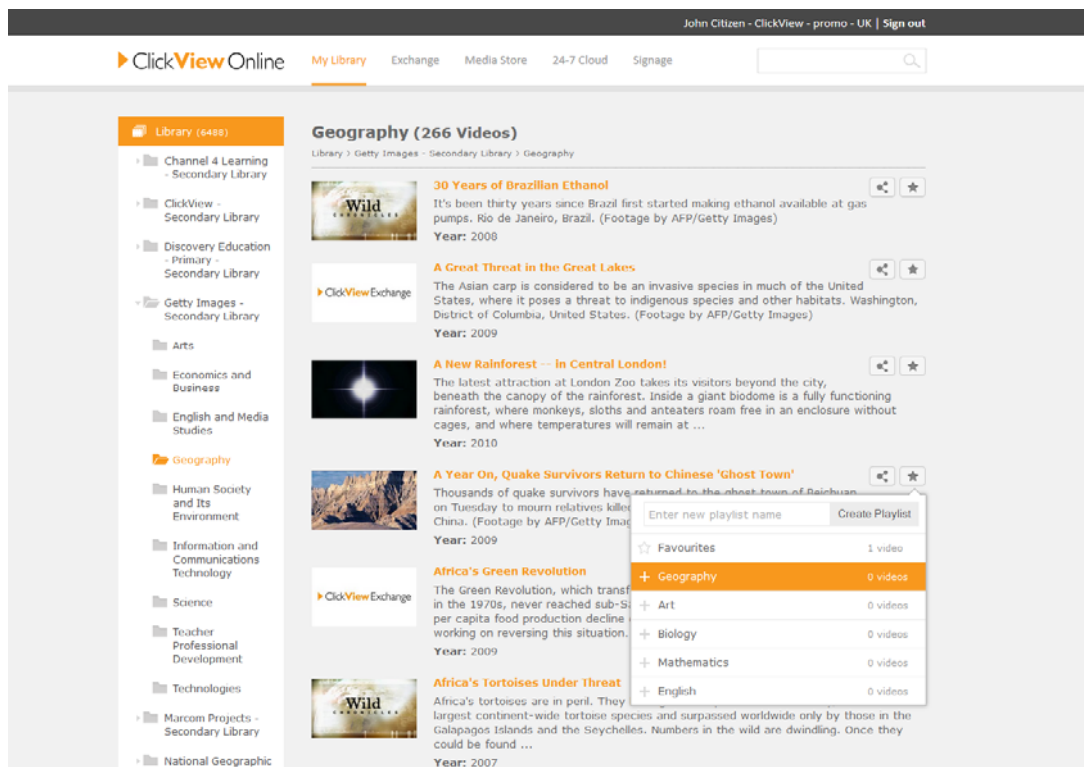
John Citizen - ClickView - promo - UK | Sign out

ClickView Online

My Library Exchange Media Store 24-7 Cloud Signage

Library (6488)

Channel 4 Learning - Secondary Library

ClickView - Secondary Library

Discovery Education - Primary - Secondary Library

Getty Images - Secondary Library

Arts

Economics and Business

English and Media Studies

Geography

Human Society and Its Environment

Information and Communications Technology

Science

Teacher Professional Development

Technologies

Marcom Projects - Secondary Library

National Geographic

Geography (266 Videos)

Library > Getty Images - Secondary Library > Geography

Wild

30 Years of Brazilian Ethanol

It's been thirty years since Brazil first started making ethanol available at gas pumps. Rio de Janeiro, Brazil. (Footage by AFP/Getty Images)

Year: 2008

ClickView Exchange

A Great Threat in the Great Lakes

The Asian carp is considered to be an invasive species in much of the United States, where it poses a threat to indigenous species and other habitats. Washington, District of Columbia, United States. (Footage by AFP/Getty Images)

Year: 2009

A New Rainforest -- in Central London!

The latest attraction at London Zoo takes its visitors beyond the city, beneath the canopy of the rainforest. Inside a giant biodome is a fully functioning rainforest, where monkeys, sloths and anteaters roam free in an enclosure without cages, and where temperatures will remain at ...

Year: 2010

A Year On, Quake Survivors Return to Chinese 'Ghost Town'

Thousands of quake survivors have returned to the ghost town of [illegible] on Tuesday to mourn relatives killed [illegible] China. (Footage by AFP/Getty Imag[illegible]

Year: 2009

Enter new playlist name Create Playlist

Favourites 1 video

Geography 0 videos

Art 0 videos

Biology 0 videos

Mathematics 0 videos

English 0 videos

ClickView Exchange

Africa's Green Revolution

The Green Revolution, which transf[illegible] in the 1970s, never reached sub-S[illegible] per capita food production decline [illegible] working on reversing this situation.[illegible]

Year: 2009

Wild

Africa's Tortoises Under Threat

Africa's tortoises are in peril. They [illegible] largest continent-wide tortoise species and surpassed worldwide only by those in the Galapagos Islands and the Seychelles. Numbers in the wild are dwindling. Once they could be found ...

Year: 2007